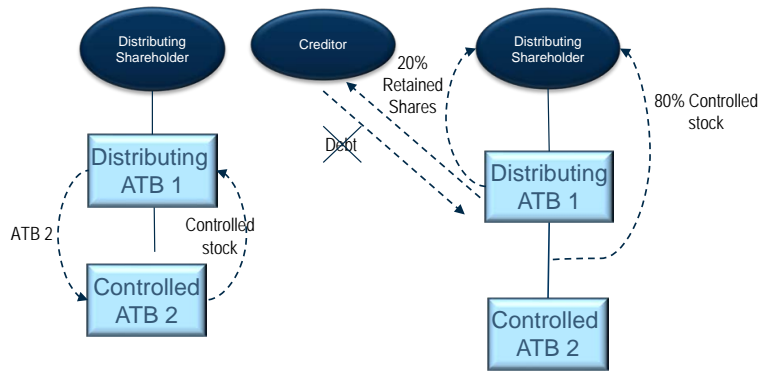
Distributing Shareholder

Distributing ATB 1

ATB 2

Controlled stock

Controlled ATB 2

Creditor

20% Retained Shares

Debt

Distributing Shareholder

80% Controlled stock

Distributing ATB 1

Controlled ATB 2